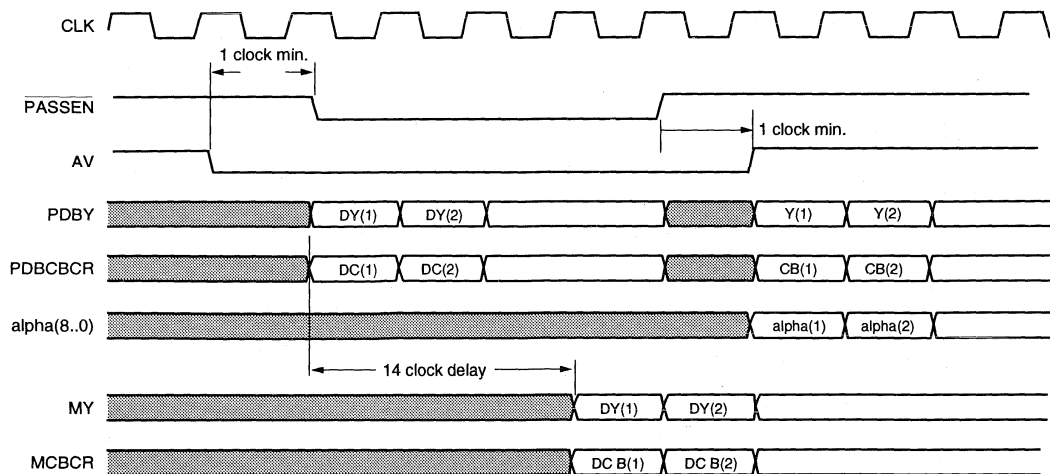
CLK

1 clock min.

$\overline{PASSEN}$

1 clock min.

AV

PDBY DY(1) DY(2) Y(1) Y(2)

PDBCBCR DC(1) DC(2) CB(1) CB(2)

alpha(8..0) alpha(1) alpha(2)

14 clock delay

MY DY(1) DY(2)

MCBCR DC B(1) DC B(2)